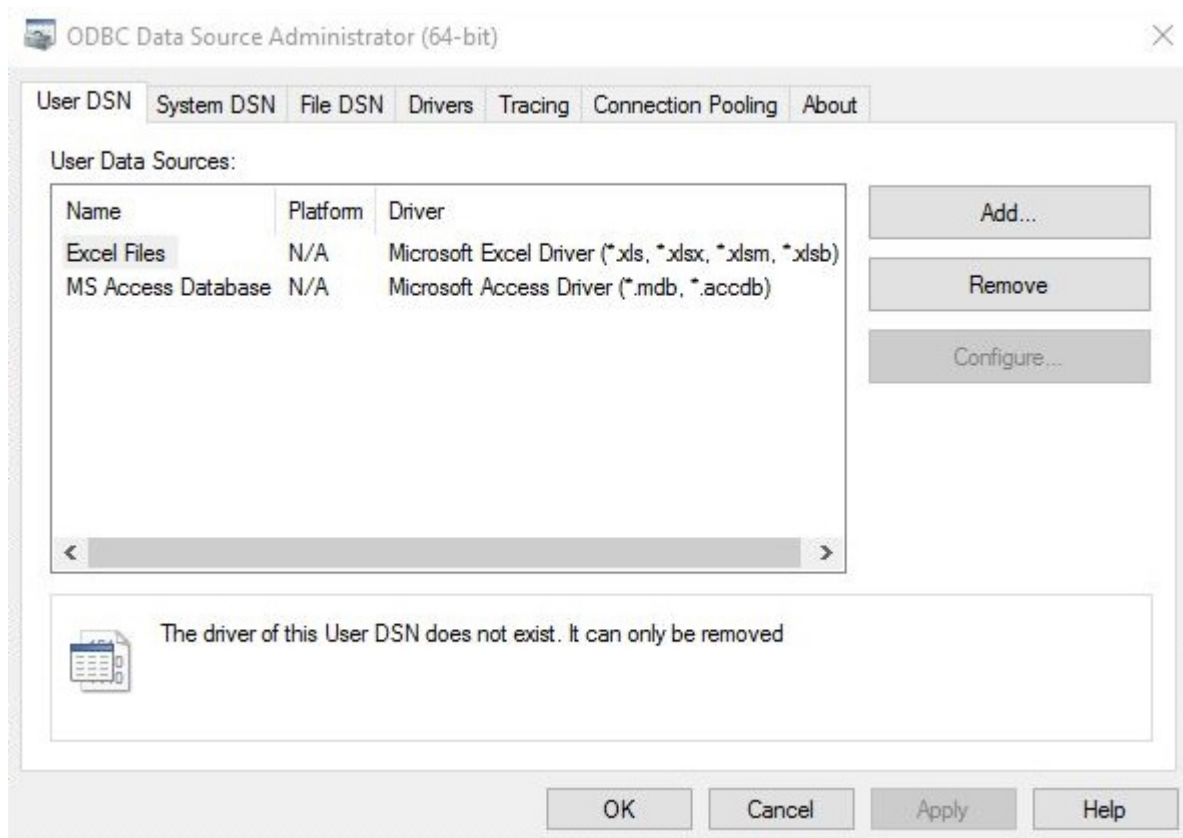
ODBC Data Source Administrator (64-bit)

User DSN | System DSN | File DSN | Drivers | Tracing | Connection Pooling | About

User Data Sources:

| Name | Platform | Driver |
|---|---|---|
| Excel Files | N/A | Microsoft Excel Driver (*.xls, *.xlsx, *.xlsm, *.xlsb) |
| MS Access Database | N/A | Microsoft Access Driver (*.mdb, *.accdb) |

Add...

Remove

Configure...

The driver of this User DSN does not exist. It can only be removed

OK | Cancel | Apply | Help